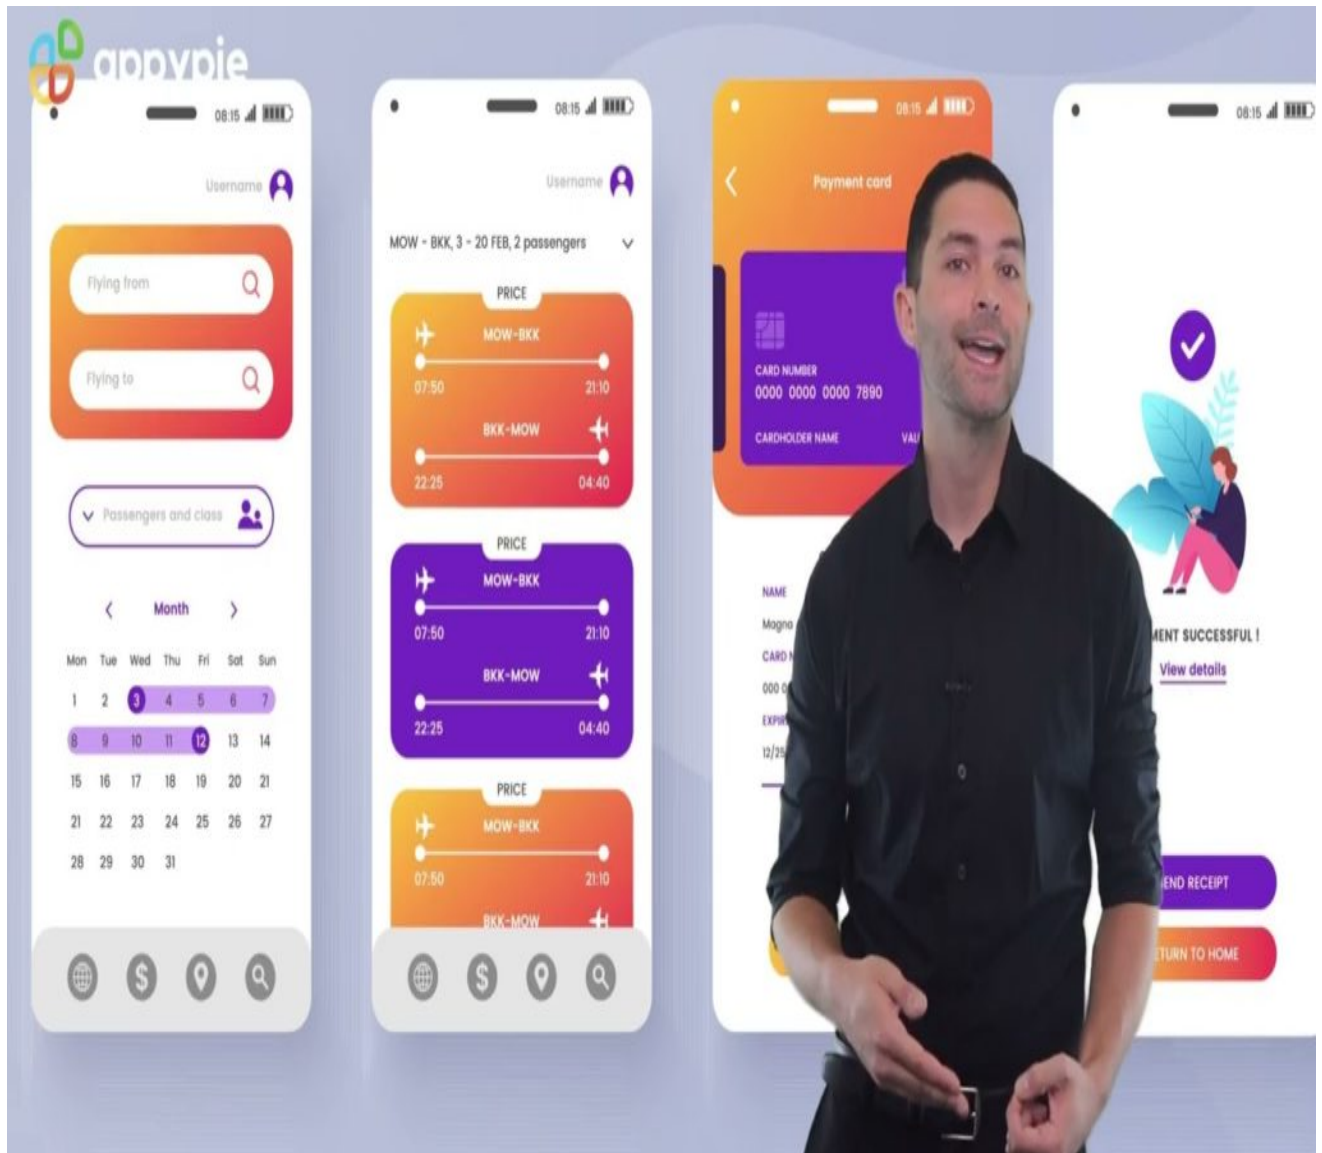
appypie

08:15

Username

Flying from

Flying to

Passengers and class

Month

| Mon | Tue | Wed | Thu | Fri | Sat | Sun |
|---|---|---|---|---|---|---|
| 1 | 2 | 3 | 4 | 5 | 6 | 7 |
| 8 | 9 | 10 | 11 | 12 | 13 | 14 |
| 15 | 16 | 17 | 18 | 19 | 20 | 21 |
| 21 | 22 | 23 | 24 | 25 | 26 | 27 |
| 28 | 29 | 30 | 31 | | | |

08:15

Username

MOW - BKK, 3 - 20 FEB, 2 passengers

PRICE
MOW-BKK
07:50
21:10
BKK-MOW
22:25
04:40

PRICE
MOW-BKK
07:50
21:10
BKK-MOW
22:25
04:40

PRICE
MOW-BKK
07:50
21:10
BKK-MOW

08:15

Payment card

CARD NUMBER
0000 0000 0000 7890
CARDHOLDER NAME
VAL

NAME
Magna
CARD N
000 0
EXPIR
12/25

08:15

MENT SUCCESSFUL !
View details

END RECEIPT
TURN TO HOME